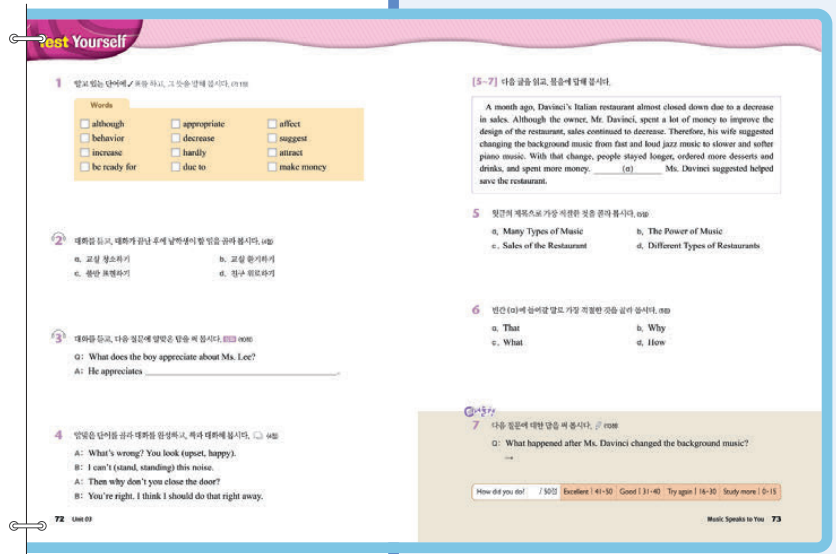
Test Yourself

1 알고 있는 단어에 ✓표를 하고, 그 뜻을 말해 봅시다. (각 1점)

Words

| | | |
|---|---|---|
| although | appropriate | affect |
| behavior | decrease | suggest |
| increase | hardly | attract |
| be ready for | due to | make money |

2 대화를 듣고, 대화가 끝난 후에 남학생이 할 일을 골라 봅시다. (4점)

a. 교실 청소하기
b. 교실 환기하기
c. 불만 표현하기
d. 친구 위로하기

3 대화를 듣고, 다음 질문에 알맞은 답을 써 봅시다. (10점)

Q: What does the boy appreciate about Ms. Lee?
A: He appreciates ________________.

4 알맞은 단어를 골라 대화를 완성하고, 짝과 대화해 봅시다. (4점)

A: What's wrong? You look (upset, happy).
B: I can't (stand, standing) this noise.
A: Then why don't you close the door?
B: You're right. I think I should do that right away.

72 Unit 03

[5~7] 다음 글을 읽고, 물음에 답해 봅시다.

A month ago, Davinci's Italian restaurant almost closed down due to a decrease in sales. Although the owner, Mr. Davinci, spent a lot of money to improve the design of the restaurant, sales continued to decrease. Therefore, his wife suggested changing the background music from fast and loud jazz music to slower and softer piano music. With that change, people stayed longer, ordered more desserts and drinks, and spent more money. ______ (a) ______ Ms. Davinci suggested helped save the restaurant.

5 윗글의 제목으로 가장 적절한 것을 골라 봅시다. (5점)

a. Many Types of Music
b. The Power of Music
c. Sales of the Restaurant
d. Different Types of Restaurants

6 빈칸 (a)에 들어갈 말로 가장 적절한 것을 골라 봅시다. (5점)

a. That
b. Why
c. What
d. How

7 다음 질문에 대한 답을 써 봅시다. (10점)

Q: What happened after Ms. Davinci changed the background music?
→

How did you do? / 50점 Excellent | 41~50 Good | 31~40 Try again | 16~30 Study more | 0~15

Music Speaks to You 73